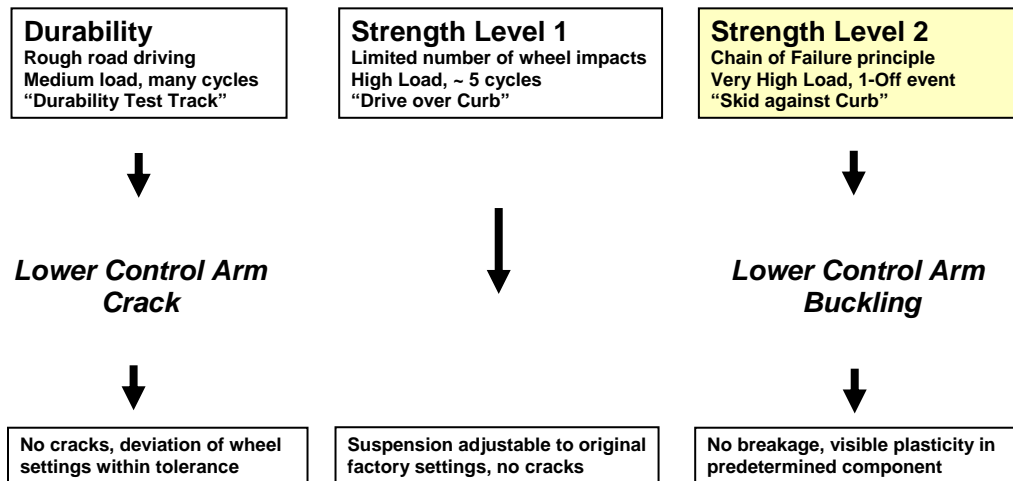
**Durability**
Rough road driving
Medium load, many cycles
"Durability Test Track"

**Lower Control Arm Crack**

No cracks, deviation of wheel settings within tolerance

**Strength Level 1**
Limited number of wheel impacts
High Load, ~ 5 cycles
"Drive over Curb"

Suspension adjustable to original factory settings, no cracks

**Strength Level 2**
Chain of Failure principle
Very High Load, 1-Off event
"Skid against Curb"

**Lower Control Arm Buckling**

No breakage, visible plasticity in predetermined component